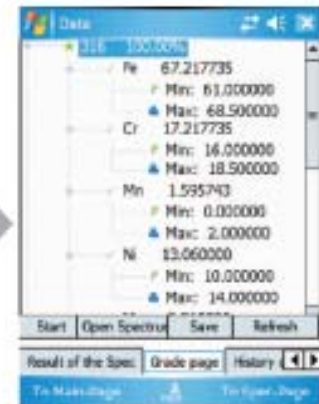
Data

316 100.00%

Fe 67.217735

Min: 61.000000

Max: 68.500000

Cr 17.217735

Min: 16.000000

Max: 18.500000

Mn 1.595743

Min: 0.000000

Max: 2.000000

Ni 13.060000

Min: 10.000000

Max: 14.000000

Start | Open Spectrum | Save | Refresh

Result of the Spec | Grade page | History

To Main page | To Open Page